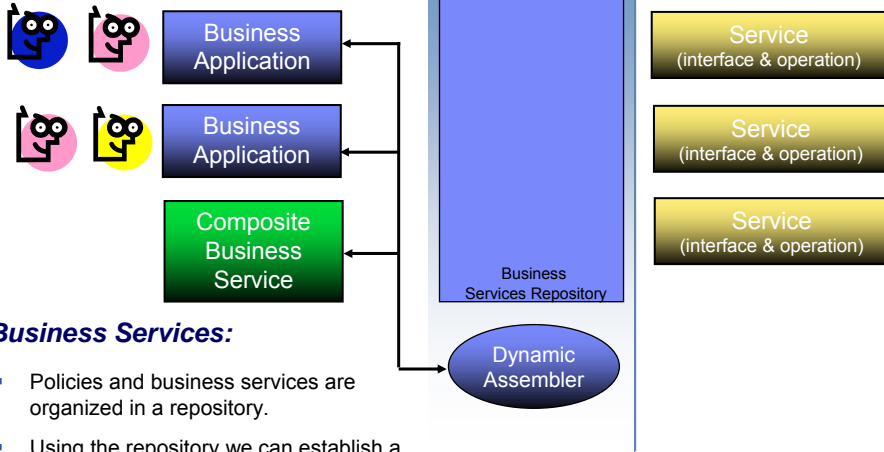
Business Application

Business Application

Composite Business Service

Business Services Repository

Dynamic Assembler

Service
(interface & operation)

Service
(interface & operation)

Service
(interface & operation)

Business Services:

Policies and business services are organized in a repository.

Using the repository we can establish a